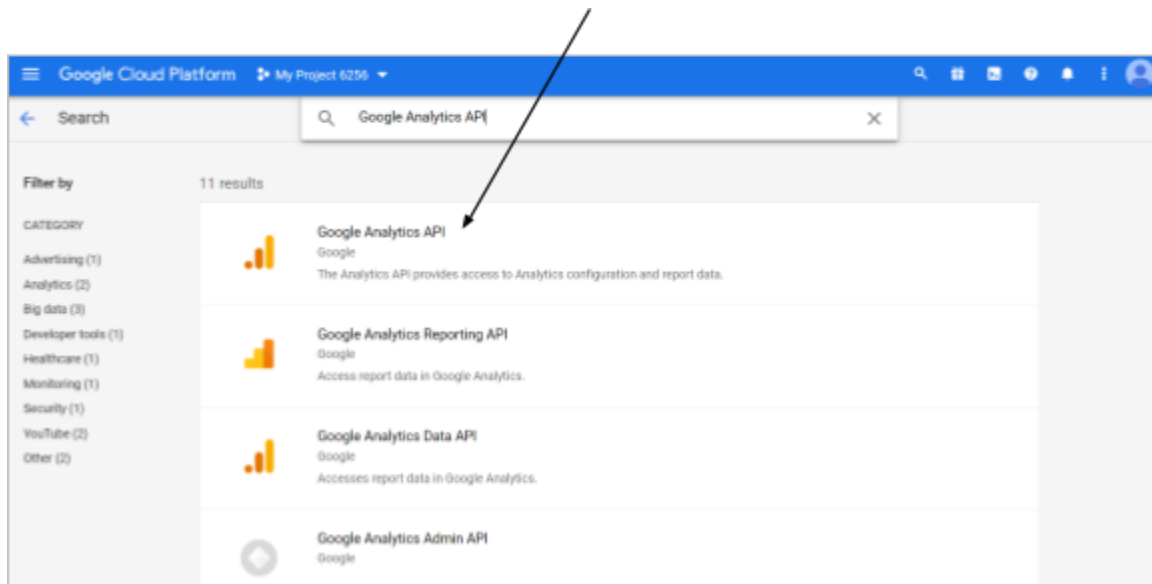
Google Cloud Platform My Project 6256

Search

Google Analytics API

Filter by

CATEGORY

Advertising (1)
Analytics (2)
Big data (3)
Developer tools (1)
Healthcare (1)
Monitoring (1)
Security (1)
YouTube (2)
Other (2)

11 results

Google Analytics API
Google
The Analytics API provides access to Analytics configuration and report data.

Google Analytics Reporting API
Google
Access report data in Google Analytics.

Google Analytics Data API
Google
Accesses report data in Google Analytics.

Google Analytics Admin API
Google